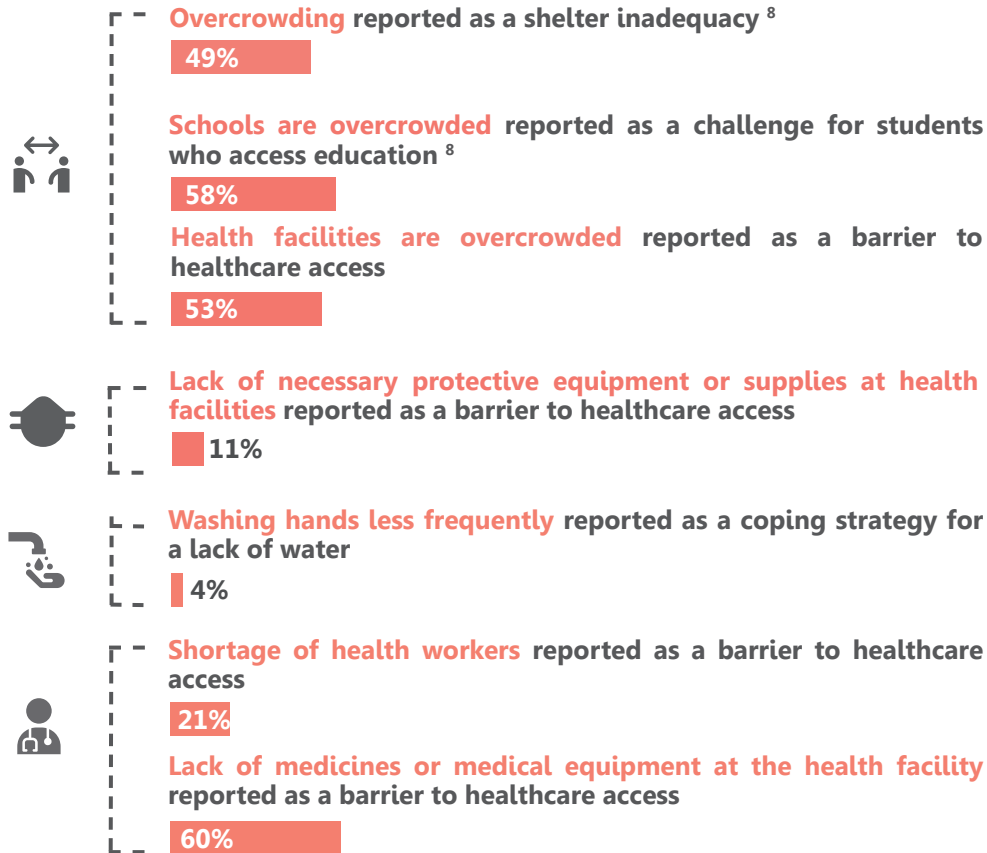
Overcrowding reported as a shelter inadequacy $^{8}$

49%

Schools are overcrowded reported as a challenge for students who access education $^{8}$

58%

Health facilities are overcrowded reported as a barrier to healthcare access

53%

Lack of necessary protective equipment or supplies at health facilities reported as a barrier to healthcare access

11%

Washing hands less frequently reported as a coping strategy for a lack of water

4%

Shortage of health workers reported as a barrier to healthcare access

21%

Lack of medicines or medical equipment at the health facility reported as a barrier to healthcare access

60%